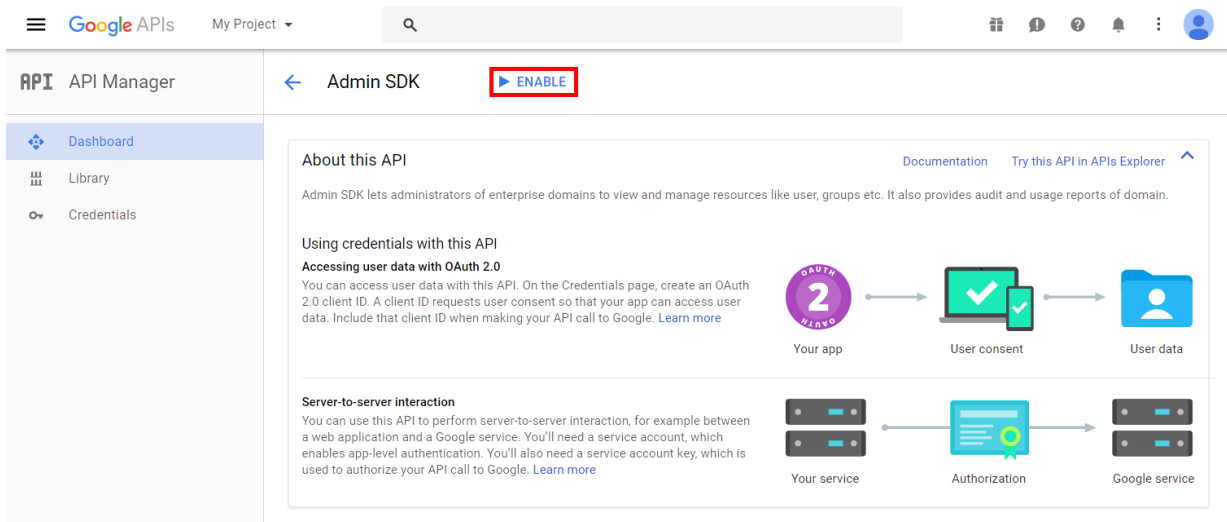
Google APIs My Project

API API Manager

Dashboard
Library
Credentials

Admin SDK ENABLE

About this API
Documentation Try this API in APIs Explorer

Admin SDK lets administrators of enterprise domains to view and manage resources like user, groups etc. It also provides audit and usage reports of domain.

Using credentials with this API

Accessing user data with OAuth 2.0

You can access user data with this API. On the Credentials page, create an OAuth 2.0 client ID. A client ID requests user consent so that your app can access user data. Include that client ID when making your API call to Google. Learn more

OAUTH 2 OAUTH

Your app User consent User data

Server-to-server interaction

You can use this API to perform server-to-server interaction, for example between a web application and a Google service. You'll need a service account, which enables app-level authentication. You'll also need a service account key, which is used to authorize your API call to Google. Learn more

Your service Authorization Google service